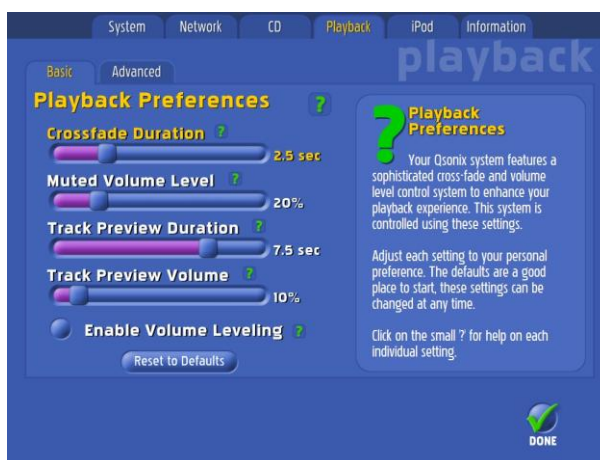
System Network CD Playback iPod Information

playback

Basic Advanced

Playback Preferences ?

Crossfade Duration ?

2.5 sec

Muted Volume Level ?

20%

Track Preview Duration ?

7.5 sec

Track Preview Volume ?

10%

Enable Volume Leveling ?

Reset to Defaults

?

Playback Preferences

Your Qsonix system features a sophisticated cross-fade and volume level control system to enhance your playback experience. This system is controlled using these settings.

Adjust each setting to your personal preference. The defaults are a good place to start, these settings can be changed at any time.

Click on the small ? for help on each individual setting.

DONE